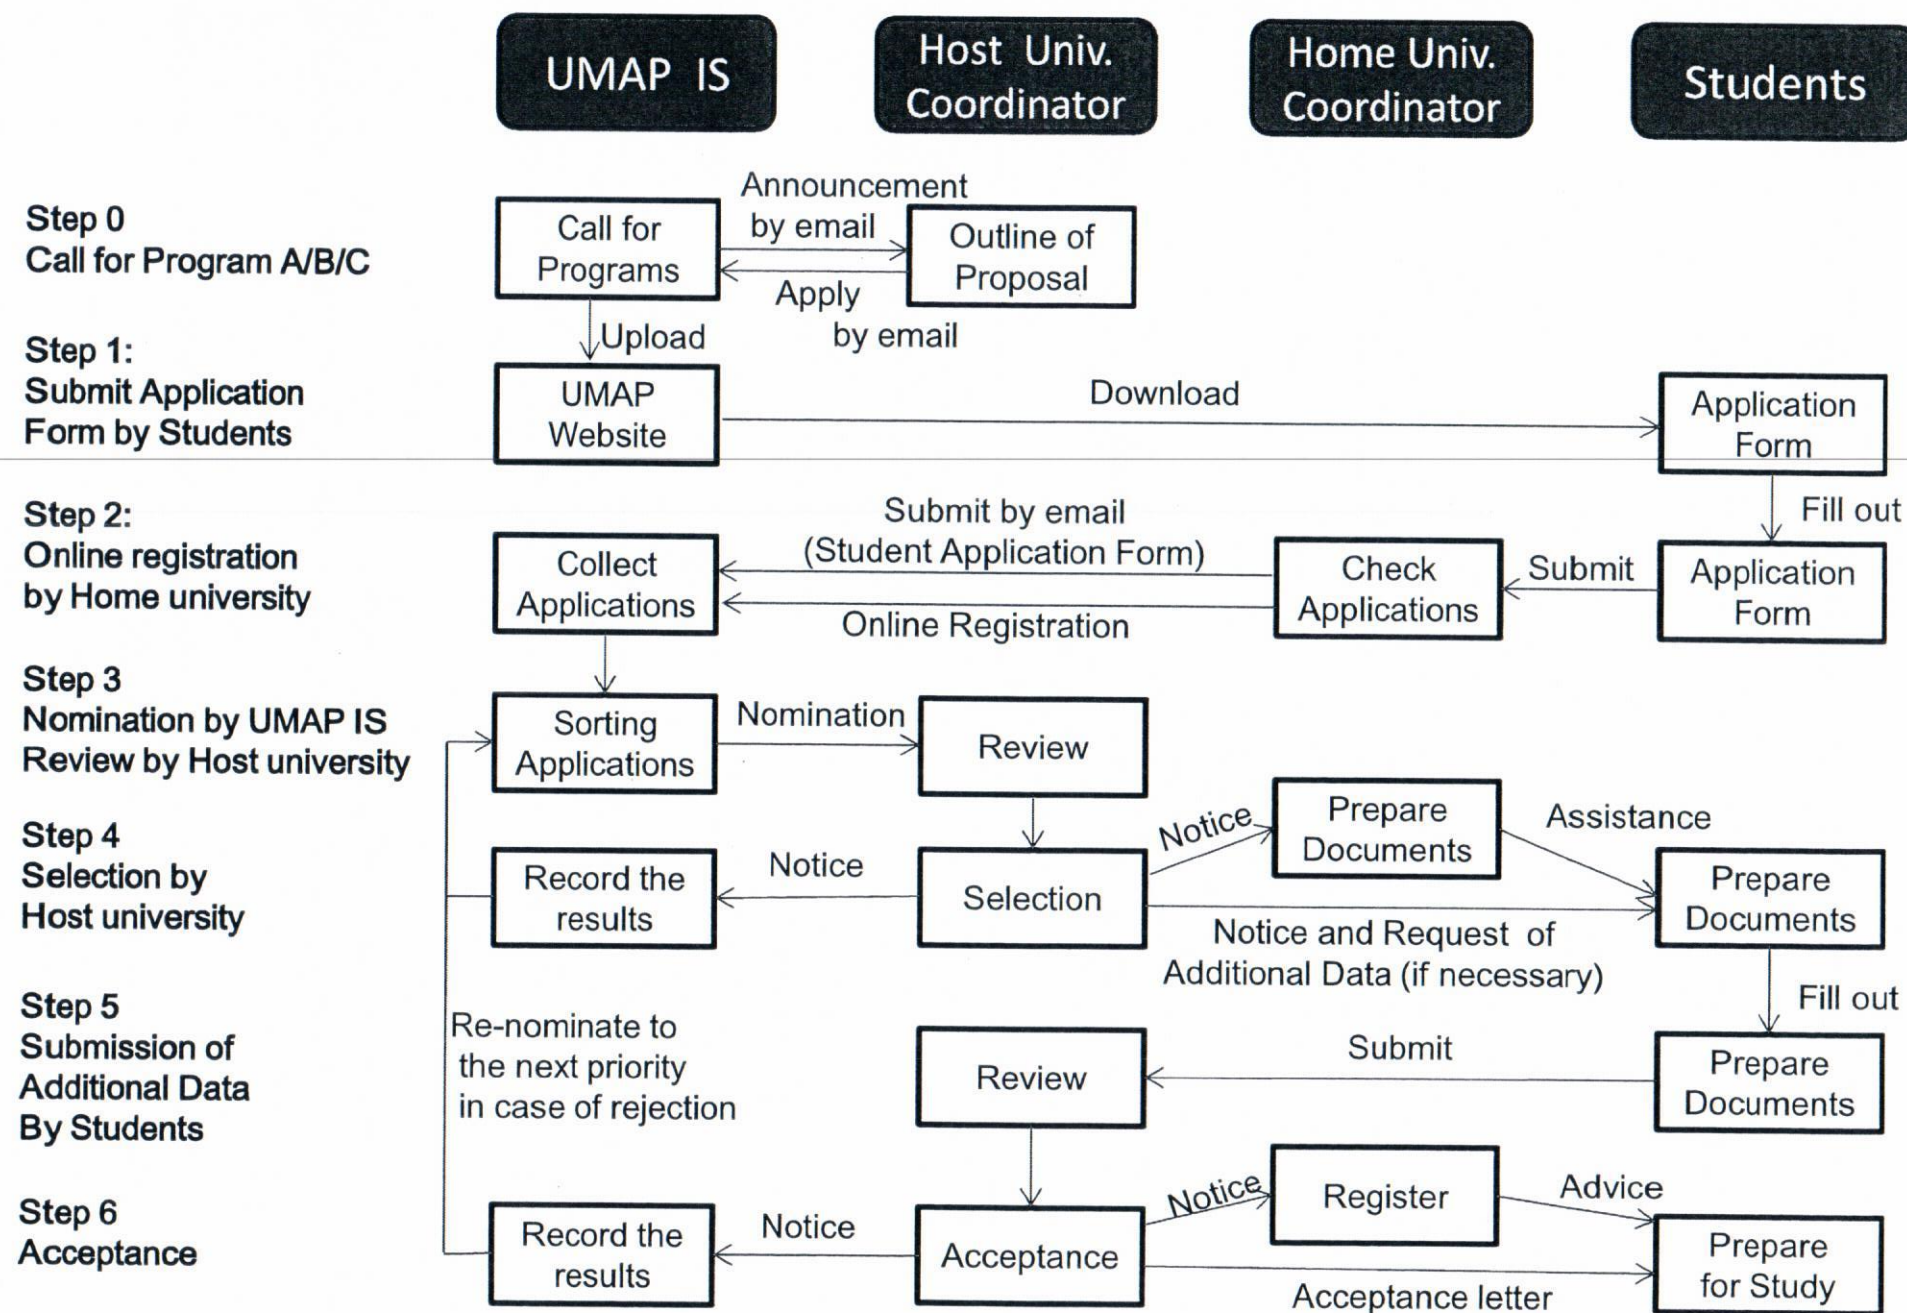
UMAP IS

Host Univ. Coordinator

Home Univ. Coordinator

Students

Step 0
Call for Program A/B/C

Call for Programs

Announcement by email

Outline of Proposal

Apply by email

Upload

Step 1:
Submit Application Form by Students

UMAP Website

Download

Application Form

Fill out

Step 2:
Online registration by Home university

Collect Applications

Submit by email (Student Application Form)

Online Registration

Check Applications

Submit

Application Form

Step 3
Nomination by UMAP IS
Review by Host university

Sorting Applications

Nomination

Review

Step 4
Selection by Host university

Record the results

Notice

Selection

Notice

Prepare Documents

Assistance

Prepare Documents

Notice and Request of Additional Data (if necessary)

Fill out

Step 5
Submission of Additional Data By Students

Re-nominate to the next priority in case of rejection

Review

Submit

Prepare Documents

Step 6
Acceptance

Record the results

Notice

Acceptance

Notice

Register

Advice

Prepare for Study

Acceptance letter